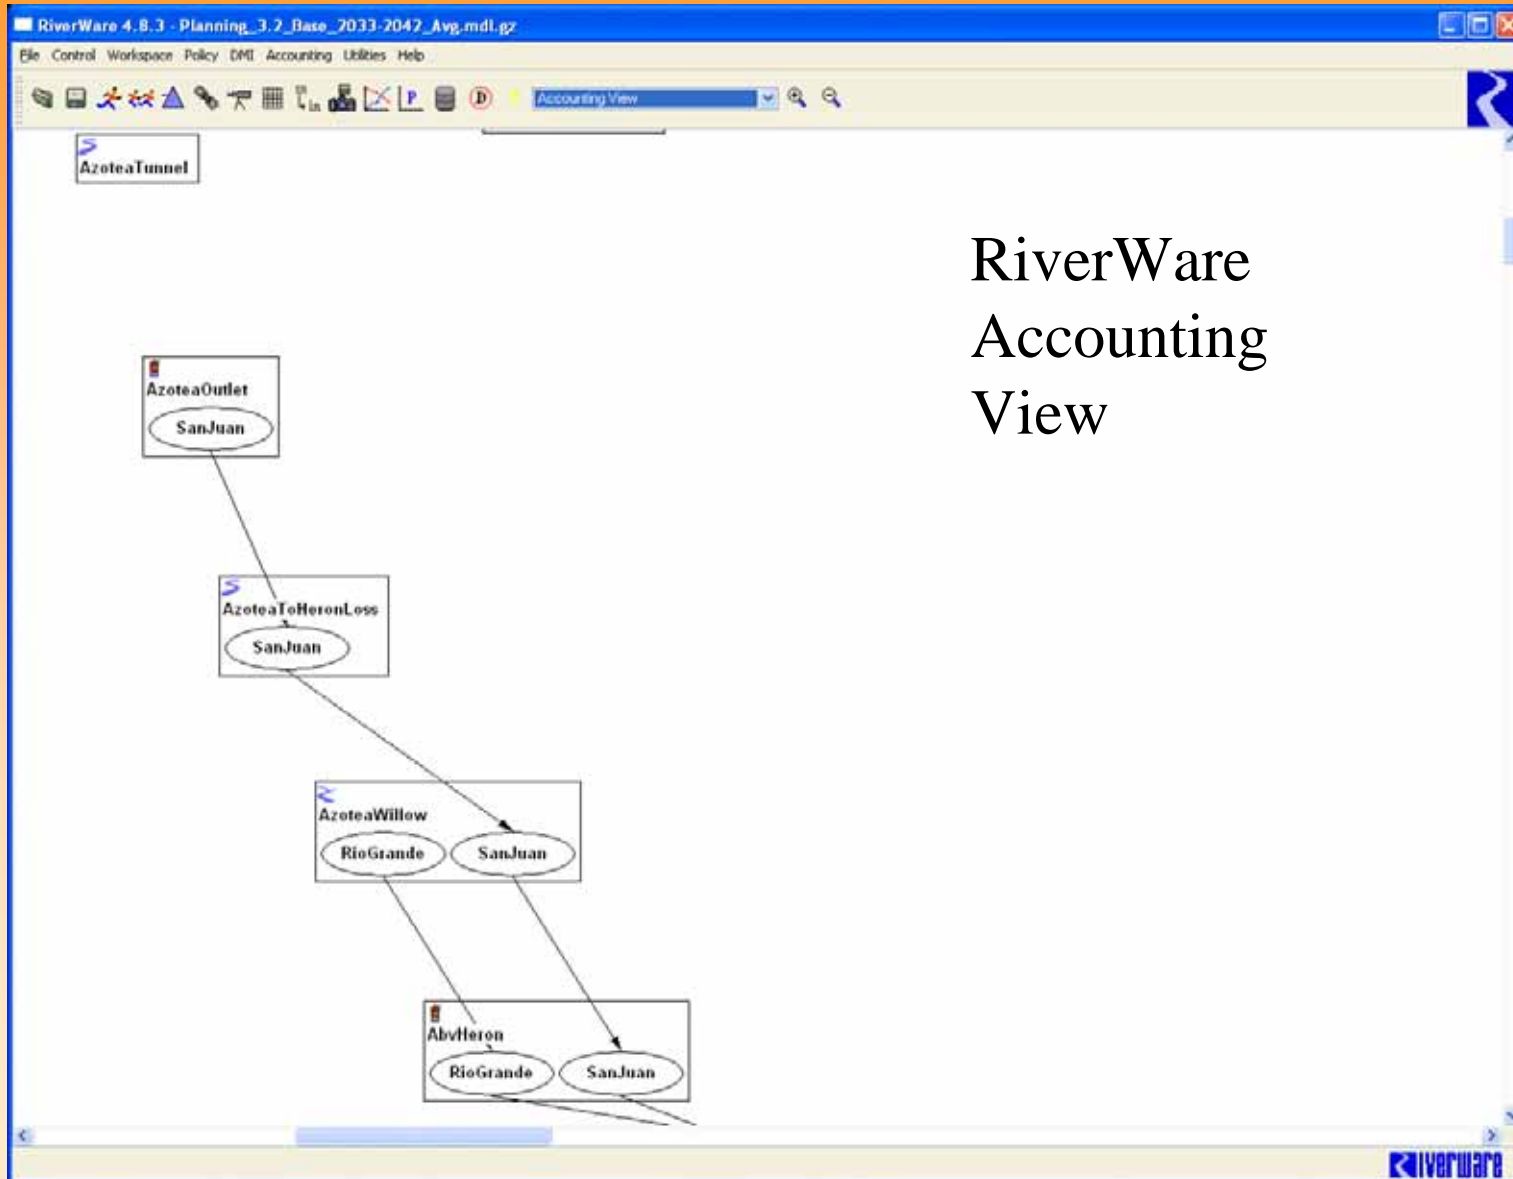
RiverWare 4.8.3 - Planning_3.2_Base_2033-2042_Avg.mdl.gz

File Control Workspace Policy DMI Accounting Utilities Help

Accounting View

AzoteaTunnel

RiverWare Accounting View

AzoteaOutlet
SanJuan

AzoteaToHeronLoss
SanJuan

AzoteaWillow
RioGrande
SanJuan

AbvHeron
RioGrande
SanJuan

RiverWare